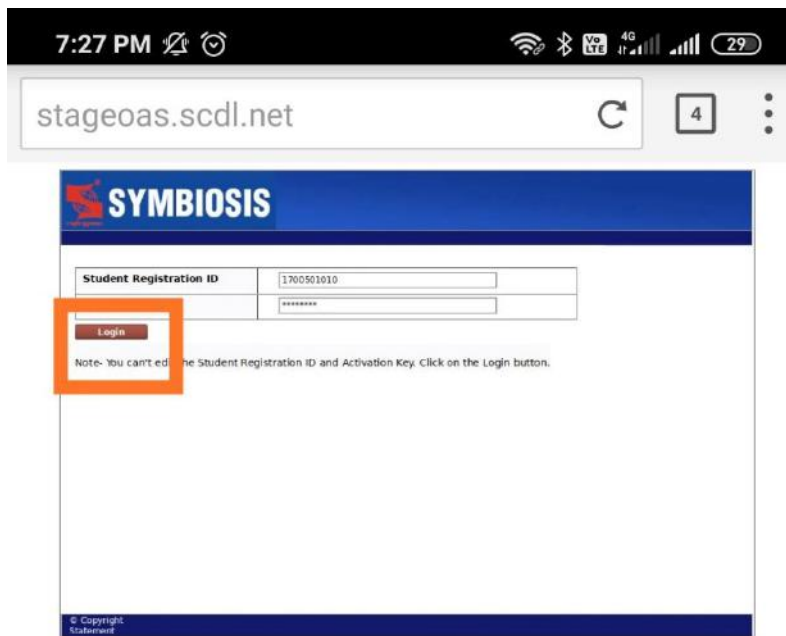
7:27 PM

29

stageoas.scdl.net

4

SYMBIOSIS

| Student Registration ID | 1700501010 |
|---|---|
| | ******** |

Login

Note- You can't ed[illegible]he Student Registration ID and Activation Key. Click on the Login button.

© Copyright Statement